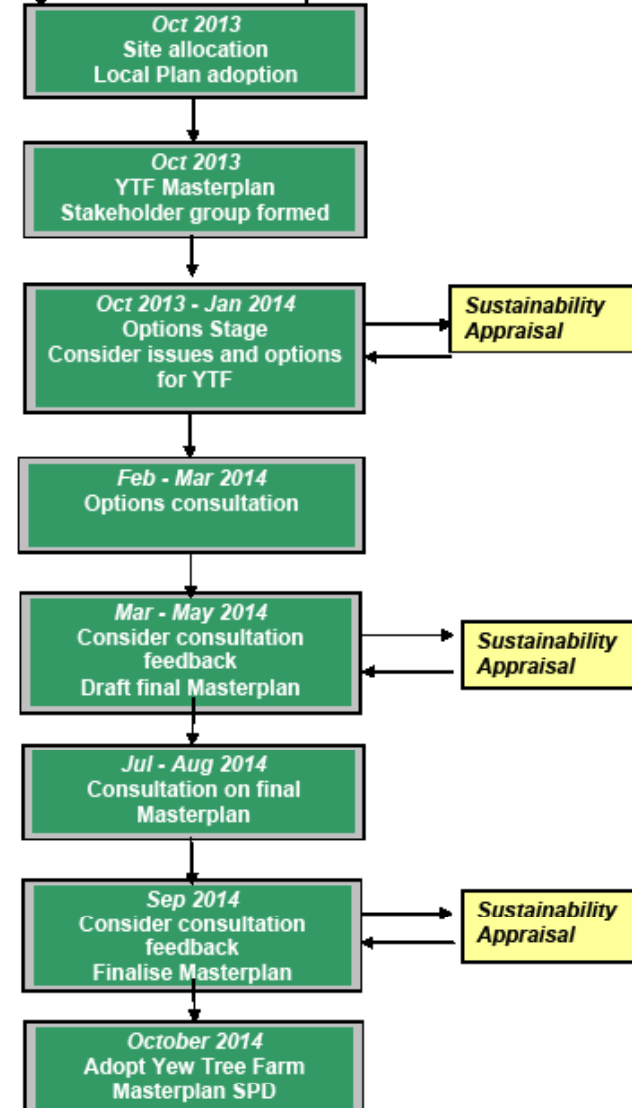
Oct 2013
Site allocation
Local Plan adoption

Oct 2013
YTF Masterplan
Stakeholder group formed

Oct 2013 - Jan 2014
Options Stage
Consider issues and options for YTF

Sustainability Appraisal

Feb - Mar 2014
Options consultation

Mar - May 2014
Consider consultation feedback
Draft final Masterplan

Sustainability Appraisal

Jul - Aug 2014
Consultation on final Masterplan

Sep 2014
Consider consultation feedback
Finalise Masterplan

Sustainability Appraisal

October 2014
Adopt Yew Tree Farm
Masterplan SPD